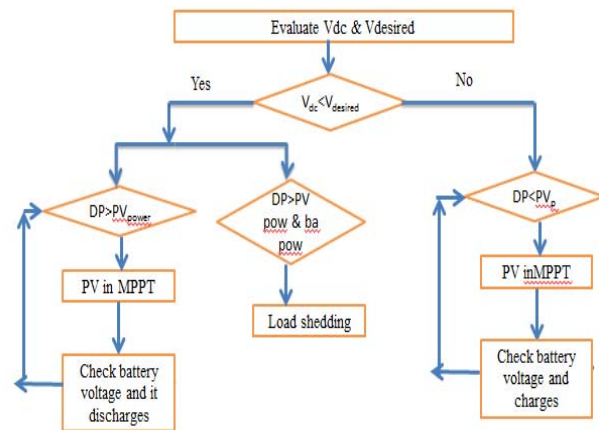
Evaluate Vdc & Vdesired

Yes

$V_{dc}<V_{desired}$

No

$DP>PV_{power}$

DP>PV pow & ba pow

$DP<PV_{p}$

PV in MPPT

Load shedding

PV inMPPT

Check battery voltage and it discharges

Check battery voltage and charges